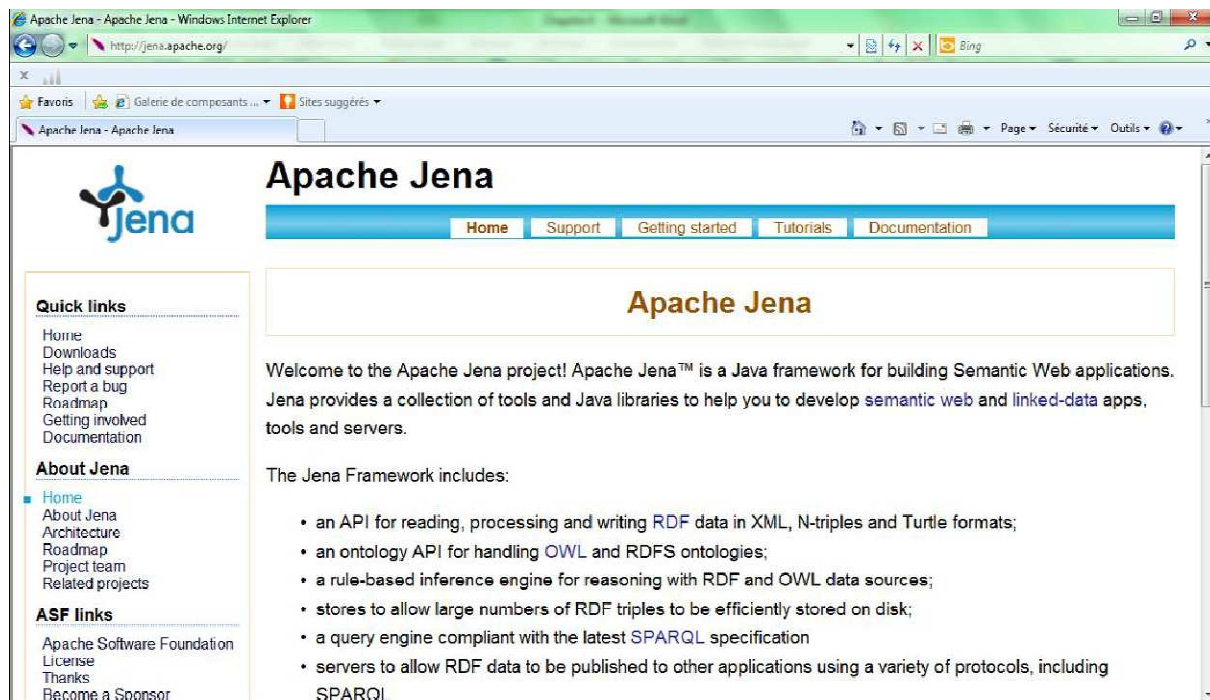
Apache Jena - Apache Jena - Windows Internet Explorer

http://jena.apache.org/

Bing

Favoris | Galerie de composants ... ▾ Sites suggérés ▾

Apache Jena - Apache Jena

Page ▾ Sécurité ▾ Outils ▾

Jena

Apache Jena

Home | Support | Getting started | Tutorials | Documentation

Quick links
Home
Downloads
Help and support
Report a bug
Roadmap
Getting involved
Documentation

About Jena
Home
About Jena
Architecture
Roadmap
Project team
Related projects

ASF links
Apache Software Foundation
License
Thanks
Become a Sponsor

Apache Jena

Welcome to the Apache Jena project! Apache Jena™ is a Java framework for building Semantic Web applications. Jena provides a collection of tools and Java libraries to help you to develop semantic web and linked-data apps, tools and servers.

The Jena Framework includes:

• an API for reading, processing and writing RDF data in XML, N-triples and Turtle formats;
• an ontology API for handling OWL and RDFS ontologies;
• a rule-based inference engine for reasoning with RDF and OWL data sources;
• stores to allow large numbers of RDF triples to be efficiently stored on disk;
• a query engine compliant with the latest SPARQL specification
• servers to allow RDF data to be published to other applications using a variety of protocols, including SPARQL